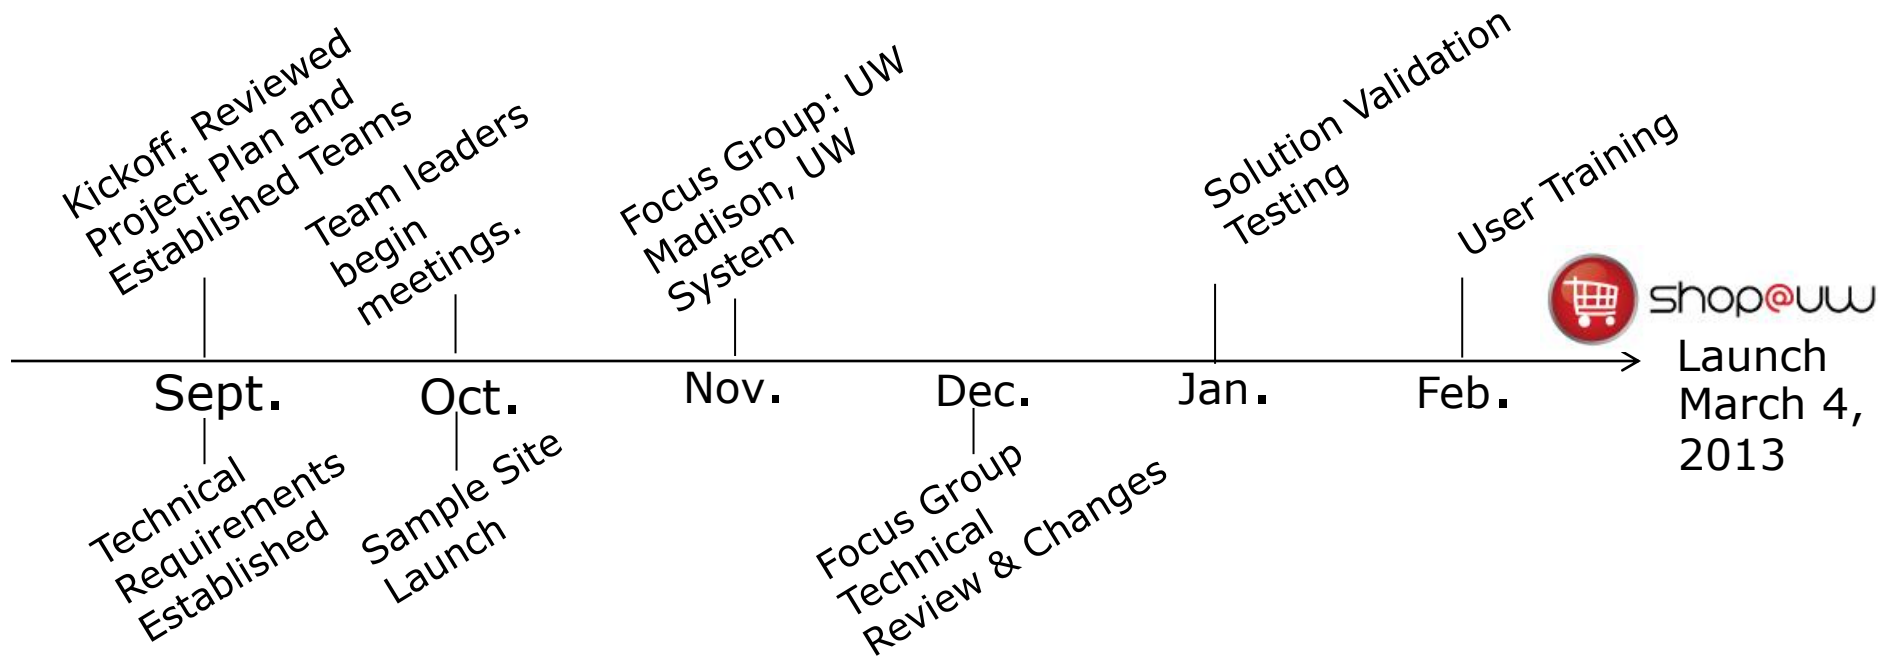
Kickoff. Reviewed Project Plan and Established Teams

Team leaders begin meetings.

Focus Group: UW Madison, UW System

Solution Validation Testing

User Training

shop@uw

Sept.

Oct.

Nov.

Dec.

Jan.

Feb.

Launch March 4, 2013

Technical Requirements Established

Sample Site Launch

Focus Group Technical Review & Changes